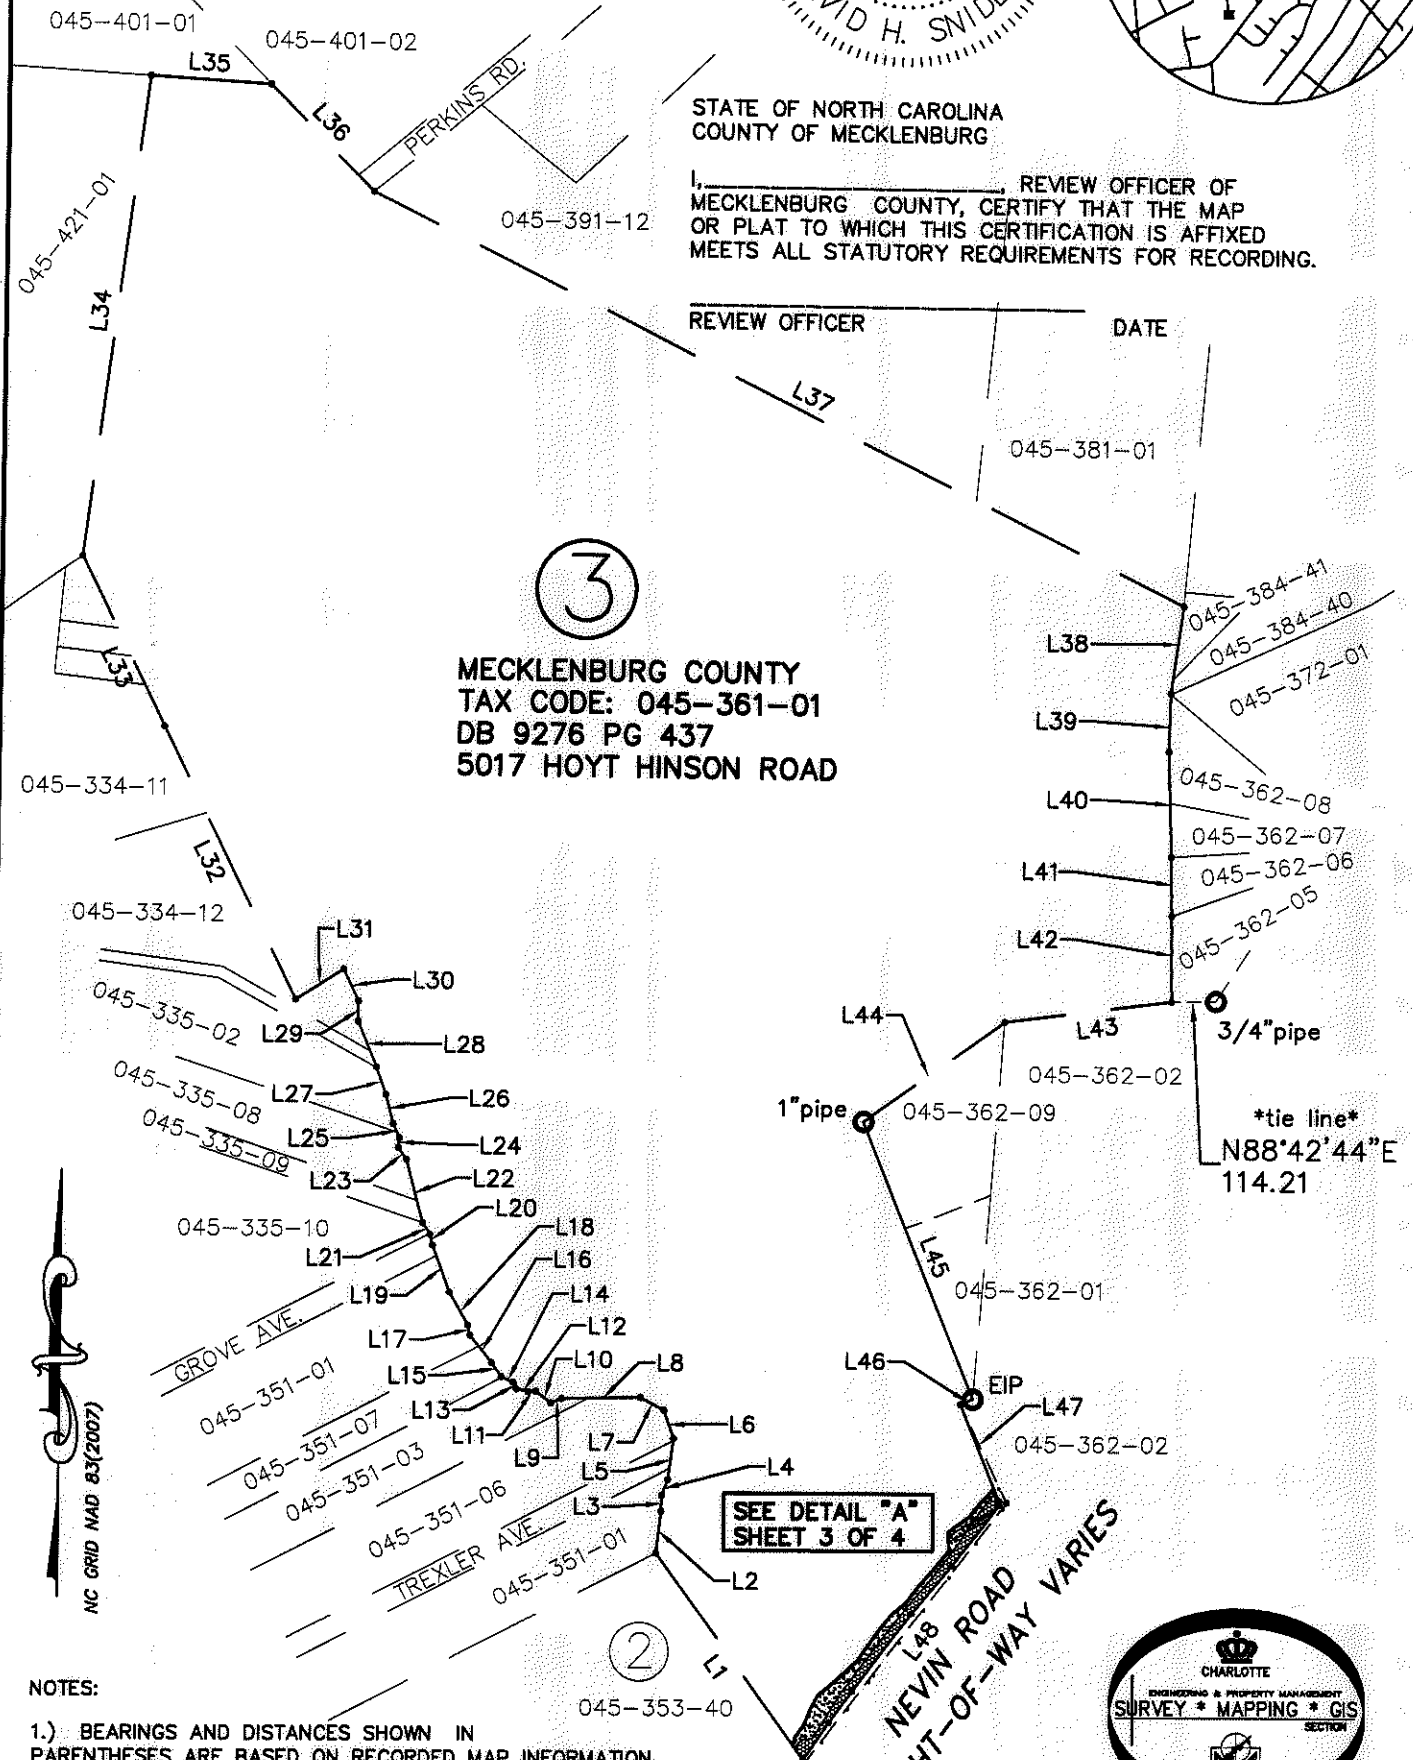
045–401–01
045–401–02
L35
L36
PERKINS RD.
VID H. SNIDE

STATE OF NORTH CAROLINA
COUNTY OF MECKLENBURG

I,________________________, REVIEW OFFICER OF MECKLENBURG COUNTY, CERTIFY THAT THE MAP OR PLAT TO WHICH THIS CERTIFICATION IS AFFIXED MEETS ALL STATUTORY REQUIREMENTS FOR RECORDING.

REVIEW OFFICER DATE

045–421–01
045–391–12
L34
L37
045–381–01

③
MECKLENBURG COUNTY
TAX CODE: 045–361–01
DB 9276 PG 437
5017 HOYT HINSON ROAD

045–384–41
045–384–40
045–372–01
L38
L39
045–362–08
L40
045–362–07
045–362–06
L41
045–362–05
L42
L33
045–334–11
L32
045–334–12
L31
L30
045–335–02
L29
L28
045–335–08
L27
L26
045–335–09
L25
L24
L23
L22
045–335–10
L20
L21
L18
L19
L16
L14
GROVE AVE.
L17
L12
045–351–01
L15
L10
L8
L13
045–351–07
L11
L6
045–351–03
L9
L7
L5
L4
045–351–06
L3
TREXLER AVE.
045–351–01
L2
L1
②
045–353–40
L44
L43
3/4"pipe
045–362–02
1"pipe
045–362–09
*tie line*
N88°42'44"E
114.21
L45
045–362–01
L46
EIP
L47
045–362–02
SEE DETAIL "A"
SHEET 3 OF 4
L48
NEVIN ROAD
HT-OF-WAY VARIES
NC GRID NAD 83(2007)
CHARLOTTE
ENGINEERING & PROPERTY MANAGEMENT
SURVEY * MAPPING * GIS
SECTION

NOTES:

1.) BEARINGS AND DISTANCES SHOWN IN PARENTHESES ARE BASED ON RECORDED MAP INFORMATION.